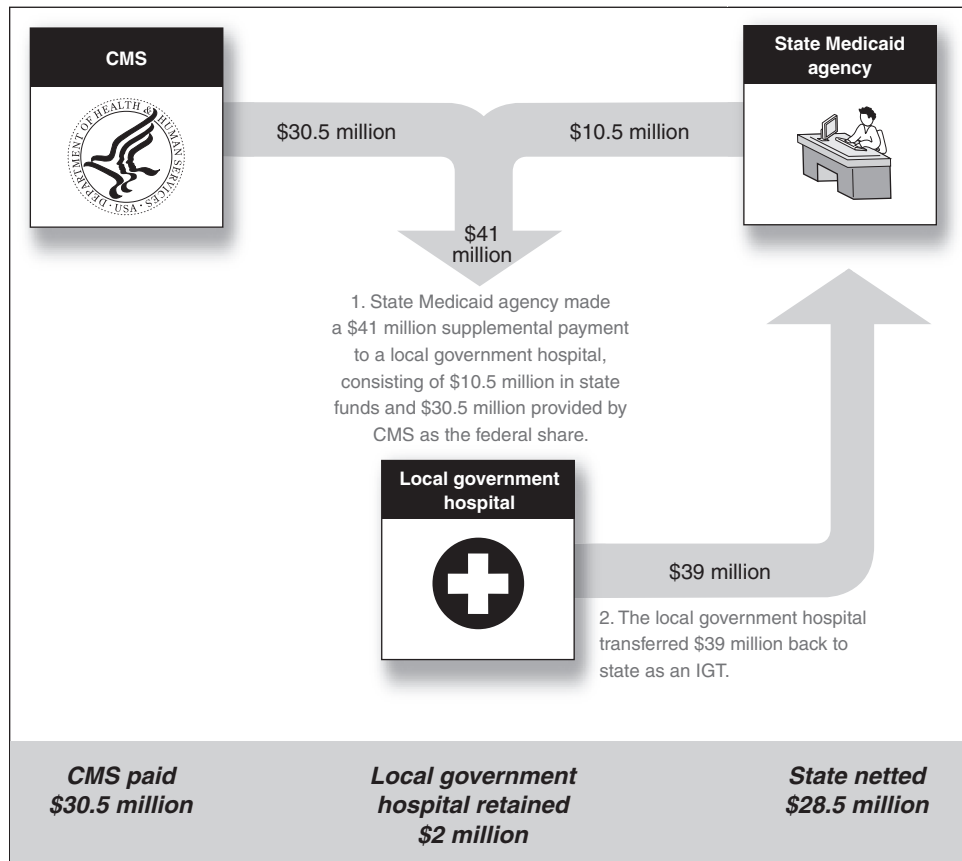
CMS

DEPARTMENT OF HEALTH & HUMAN SERVICES · USA

$30.5 million

$10.5 million

State Medicaid agency

$41 million

1. State Medicaid agency made a $41 million supplemental payment to a local government hospital, consisting of $10.5 million in state funds and $30.5 million provided by CMS as the federal share.

Local government hospital

$39 million

2. The local government hospital transferred $39 million back to state as an IGT.

CMS paid $30.5 million

Local government hospital retained $2 million

State netted $28.5 million